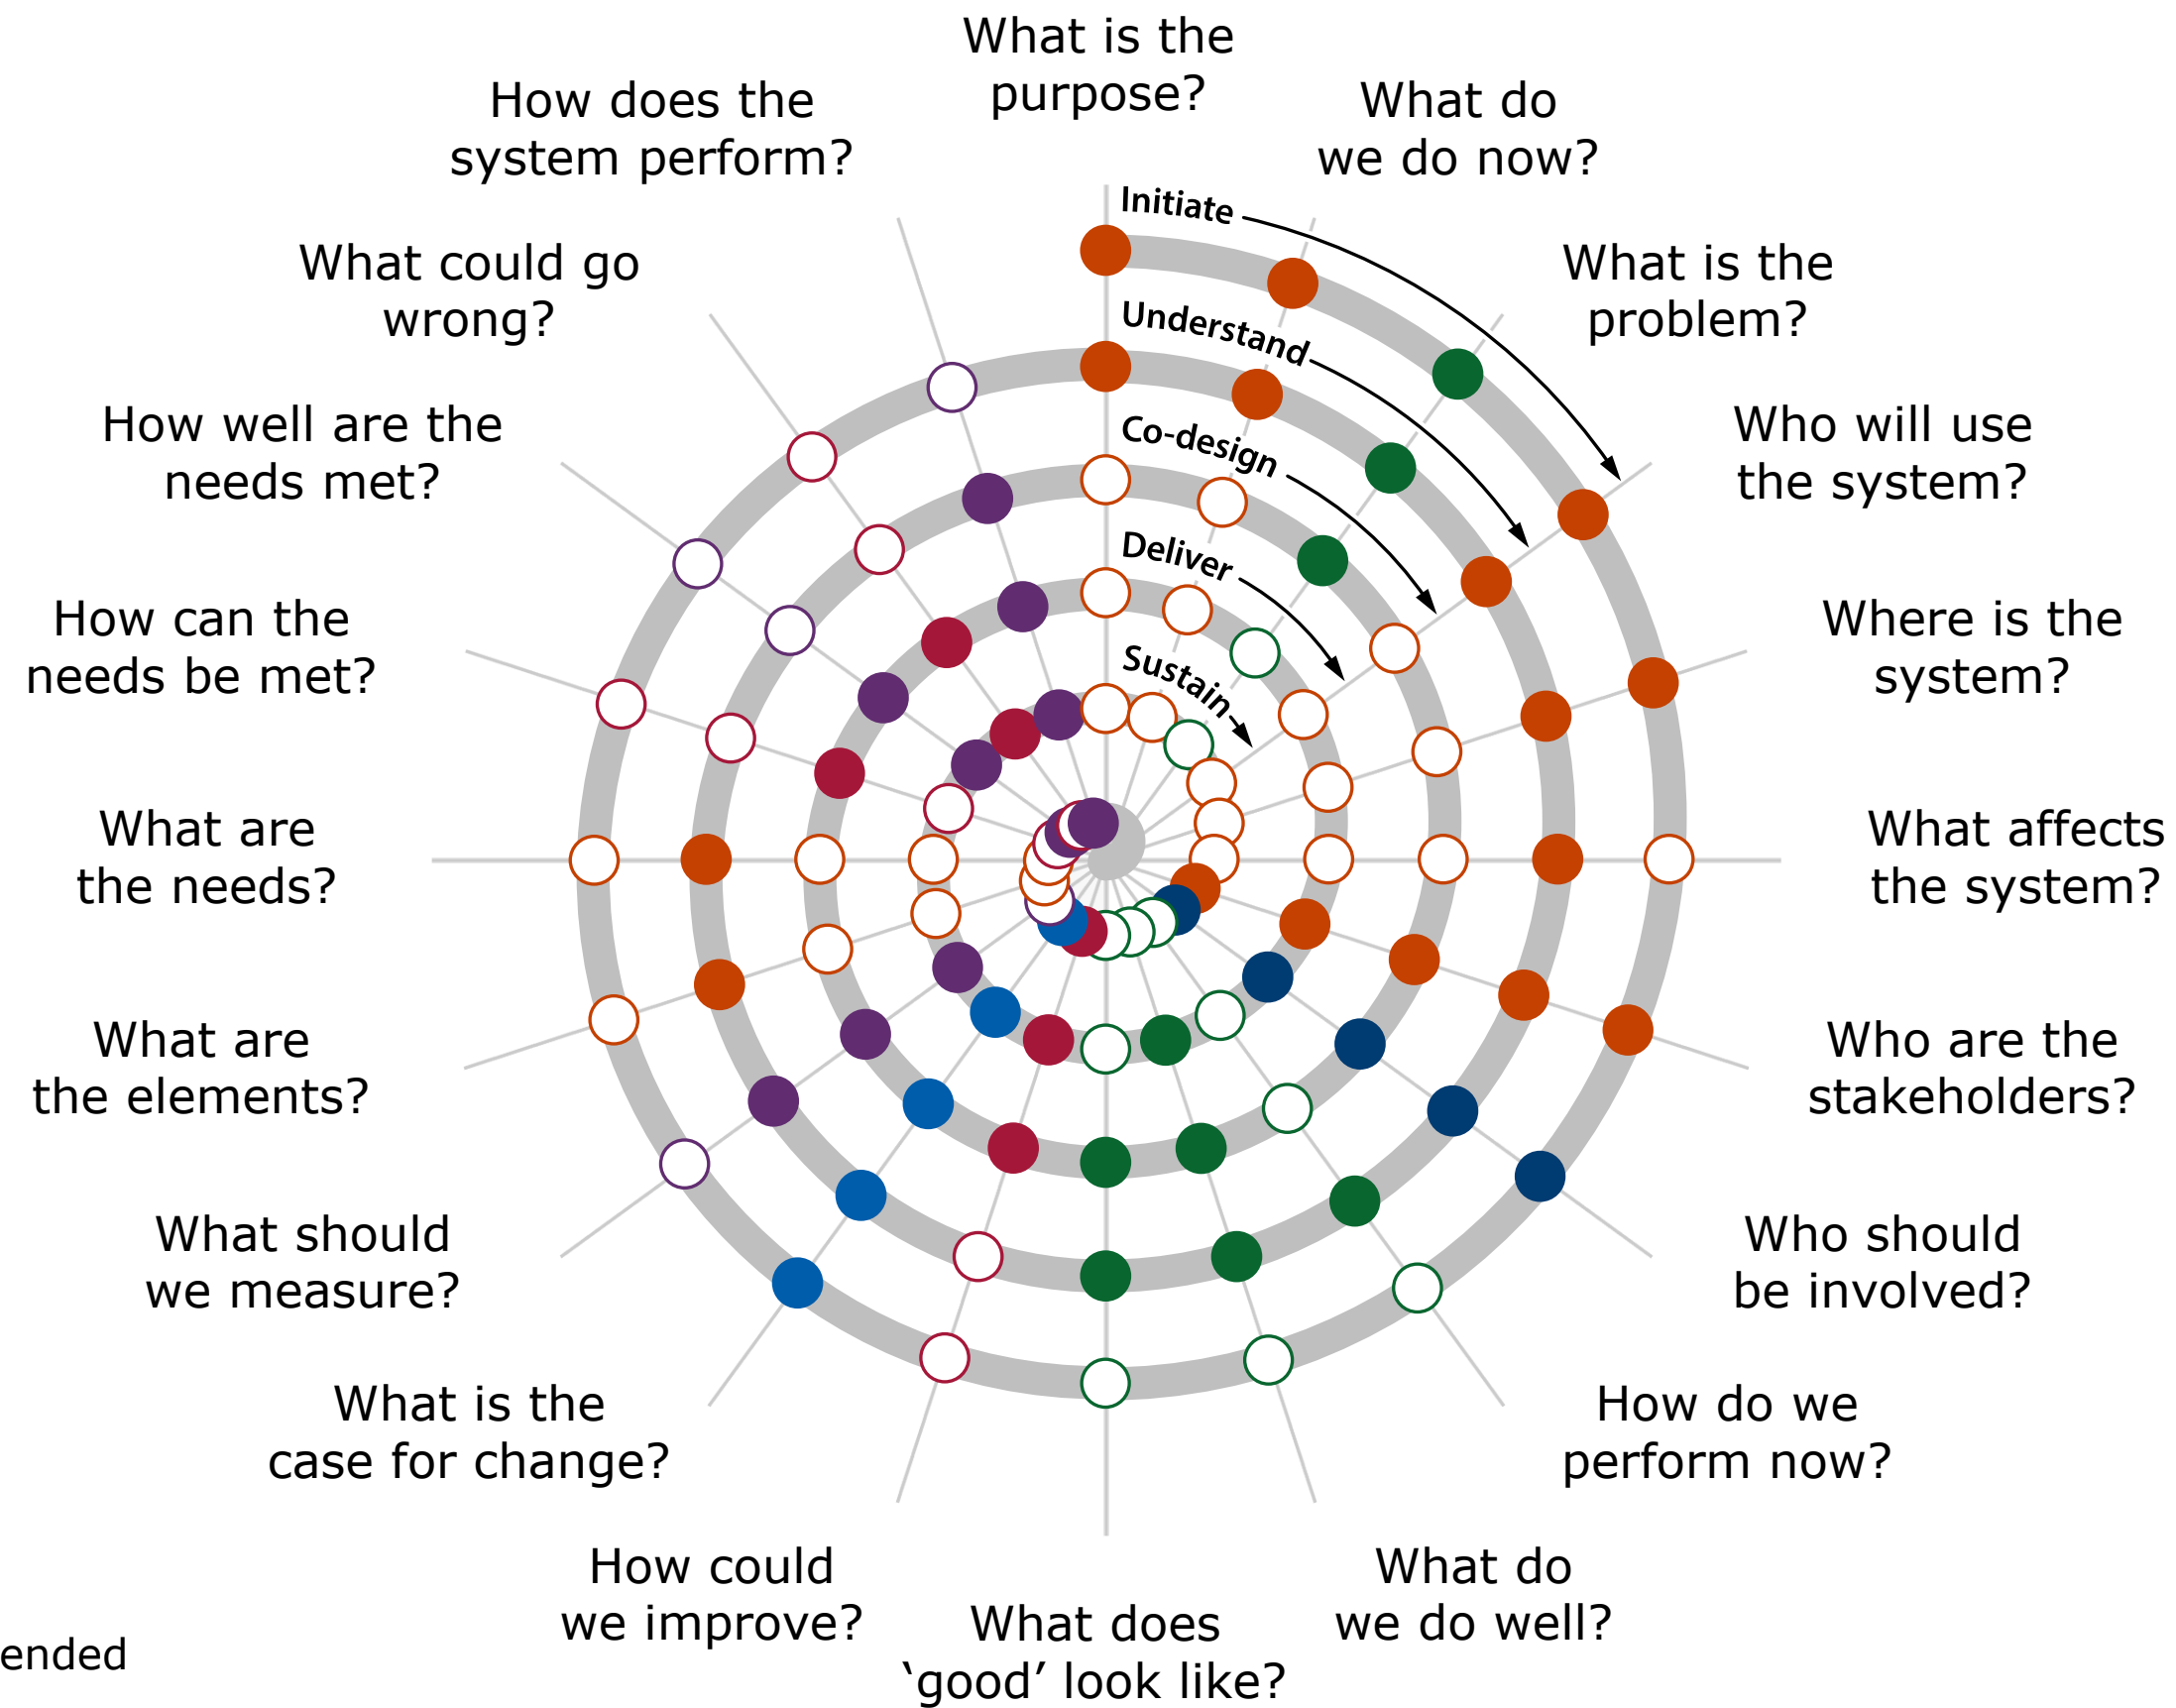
What is the purpose?

What do we do now?

What is the problem?

Who will use the system?

Where is the system?

What affects the system?

Who are the stakeholders?

Who should be involved?

How do we perform now?

What do we do well?

What does 'good' look like?

How could we improve?

What is the case for change?

What should we measure?

What are the elements?

What are the needs?

How can the needs be met?

How well are the needs met?

What could go wrong?

How does the system perform?

Initiate

Understand

Co-design

Deliver

Sustain

ended